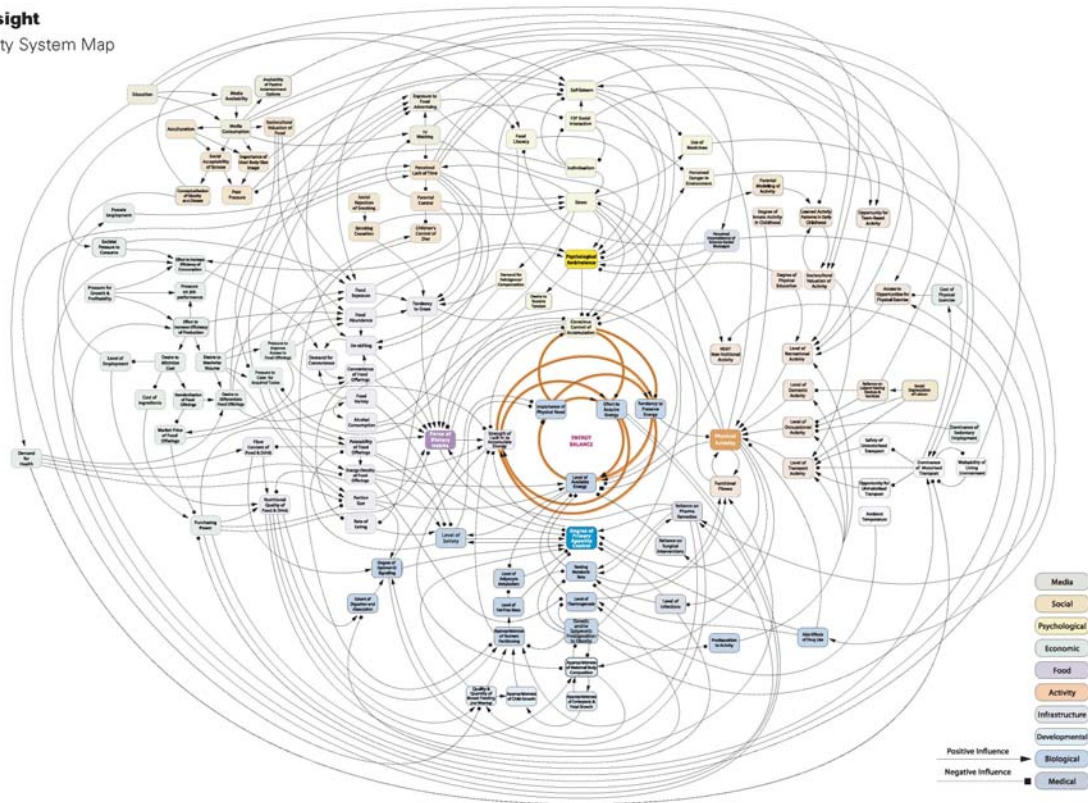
sight
ty System Map

Education
Media Availability
Availability of Passive Entertainment Options
Media Consumption
Sociocultural Valuation of Food
Exposure to Food Advertising
TV Watching
Self-Esteem
Food Literacy
F2F Social Interaction
Individualism
Use of Medicines
Acculturation
Social Acceptability of Fatness
Importance of Ideal Body Size Image
Peer Pressure
Conceptualisation of Obesity as a Disease
Perceived Lack of Time
Social Rejection of Cooking
Parental Control
Perceived Danger in Environment
Parental Modelling of Activity
Stress
Degree of Innate Activity in Childhood
Learned Activity Patterns in Early Childhood
Opportunity for Team-Based Activity
Female Employment
Smoking Cessation
Children's Control of Diet
Societal Pressure to Consume
Effort to Increase Efficiency of Consumption
Psychological Ambivalence
Pressure for Growth & Profitability
Pressure on Job performance
Demand for Organised Compensation
Desire to Trouble Tension
Degree of Physical Education
Sociocultural Valuation of Activity
Access to Opportunities for Physical Exercise
Cost of Physical Exercise
Food Exposure
Food Abundance
Tendency to Graze
Effort to Increase Efficiency of Production
Emotional Control of Accumulation
De-skilling
Demand for Convenience
Level of Employment
Desire to Minimise Cost
Desire to Maximise Volume
Pressure to Improve Access to Food Offerings
Pressure to Cater for Acquired Tastes
Convenience of Food Offerings
Level of Recreational Activity
Cost of Ingredients
Standardisation of Food Offerings
Desire to Differentiate Food Offerings
Food Variety
Importance of Physical Need
Effort to Acquire Energy
Tendency to Preserve Energy
Reliance on Labour-Saving Devices & Services
Social Depreciation of Labour
Level of Domestic Activity
Alcohol Consumption
Habitual Intake
Strength of Lipostat Control
ENERGY BALANCE
Level of Occupational Activity
Dominance of Sedentary Employment
Market Price of Food Offerings
Fibre Content of Food & Drink
Palatability of Food Offerings
Physical Activity
Safety of Unmotorised Transport
Demand for Health
Energy Density of Food Offerings
Level of Transport Activity
Dominance of Motorised Transport
Walkability of Living Environment
Level of Energy Storage
Functional Fitness
Opportunity for Unmotorised Transport
Nutritional Quality of Food & Drink
Portion Size
Purchasing Power
Rate of Eating
Reliance on Pharma Remedies
Reliance on Surgical Interventions
Ambient Temperature
Level of Satiety
Degree of Primary Appetite Control
Degree of Nutritional Quality
Level of Adipocyte Metabolism
Resting Metabolic Rate
Level of Thermogenesis
Level of Infections
Extent of Digestive and Absorptive
Level of Fat-Free Mass
Appropriateness of Dietary Patterns
Genetic and/or Epigenetic Predisposition to Obesity
Predisposition to Activity
Side Effects of Prog Use
Appropriateness of Maternal Body Composition
Quality & Quantity of Breast Feeding
Appropriateness of Child Growth
Appropriateness of Embryonic & Fetal Growth

Media
Social
Psychological
Economic
Food
Activity
Infrastructure
Developmental
Positive Influence
Biological
Negative Influence
Medical